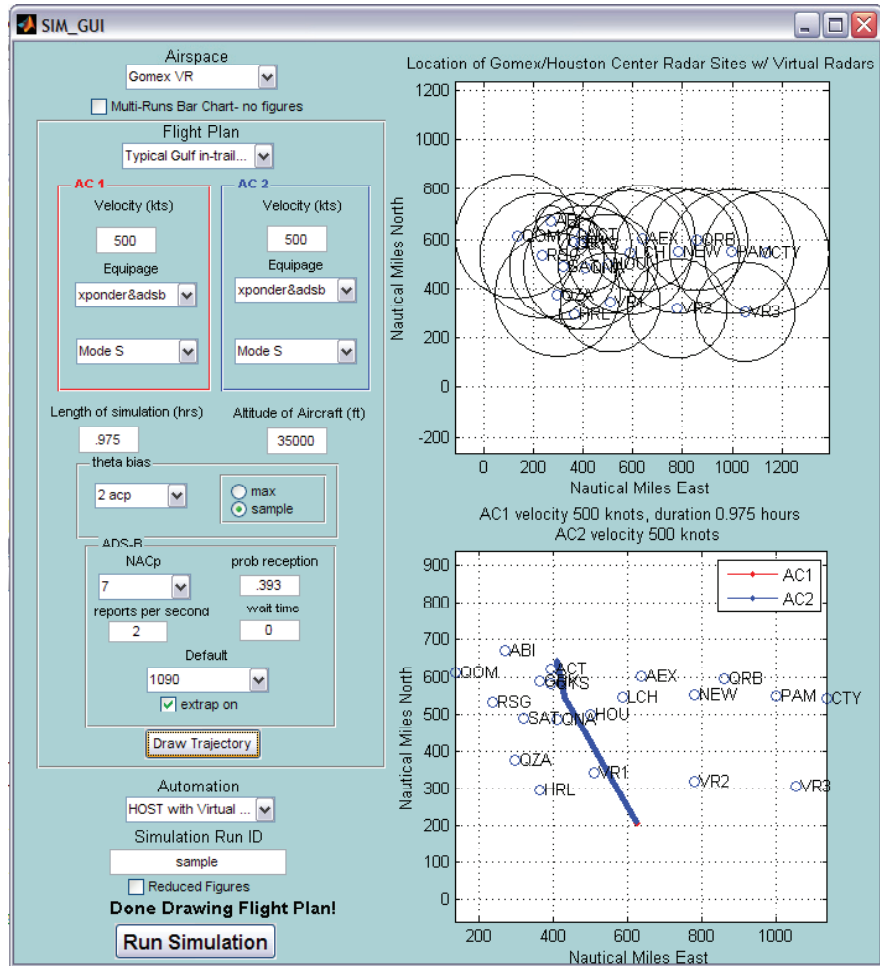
SIM_GUI

Airspace
Gomex VR
Multi-Runs Bar Chart- no figures

Flight Plan
Typical Gulf in-trail...

AC 1
Velocity (kts)
500
Equipage
xponder&adsb
Mode S

AC 2
Velocity (kts)
500
Equipage
xponder&adsb
Mode S

Length of simulation (hrs)
.975
Altitude of Aircraft (ft)
35000

theta bias
2 acp
max
sample

ADS-B
NACp
7
prob reception
.393
reports per second
2
wait time
0
Default
1090
extrap on

Draw Trajectory

Automation
HOST with Virtual ...
Simulation Run ID
sample
Reduced Figures
Done Drawing Flight Plan!
Run Simulation

Location of Gomex/Houston Center Radar Sites w/ Virtual Radars

1200
1000
800
600
400
200
0
-200
Nautical Miles North
0 200 400 600 800 1000 1200
Nautical Miles East
ABI QOM ACT RSG AEX QRB LCH NEW HAM CTY QNA HOU QZA VR1 HRL VR2 VR3

AC1 velocity 500 knots, duration 0.975 hours
AC2 velocity 500 knots

AC1
AC2
900
800
700
600
500
400
300
200
100
0
Nautical Miles North
200 400 600 800 1000
Nautical Miles East
ABI QOM ACT GRKS AEX QRB RSG LCH NEW PAM CTY SAT QNA HOU QZA VR1 VR2 VR3 HRL